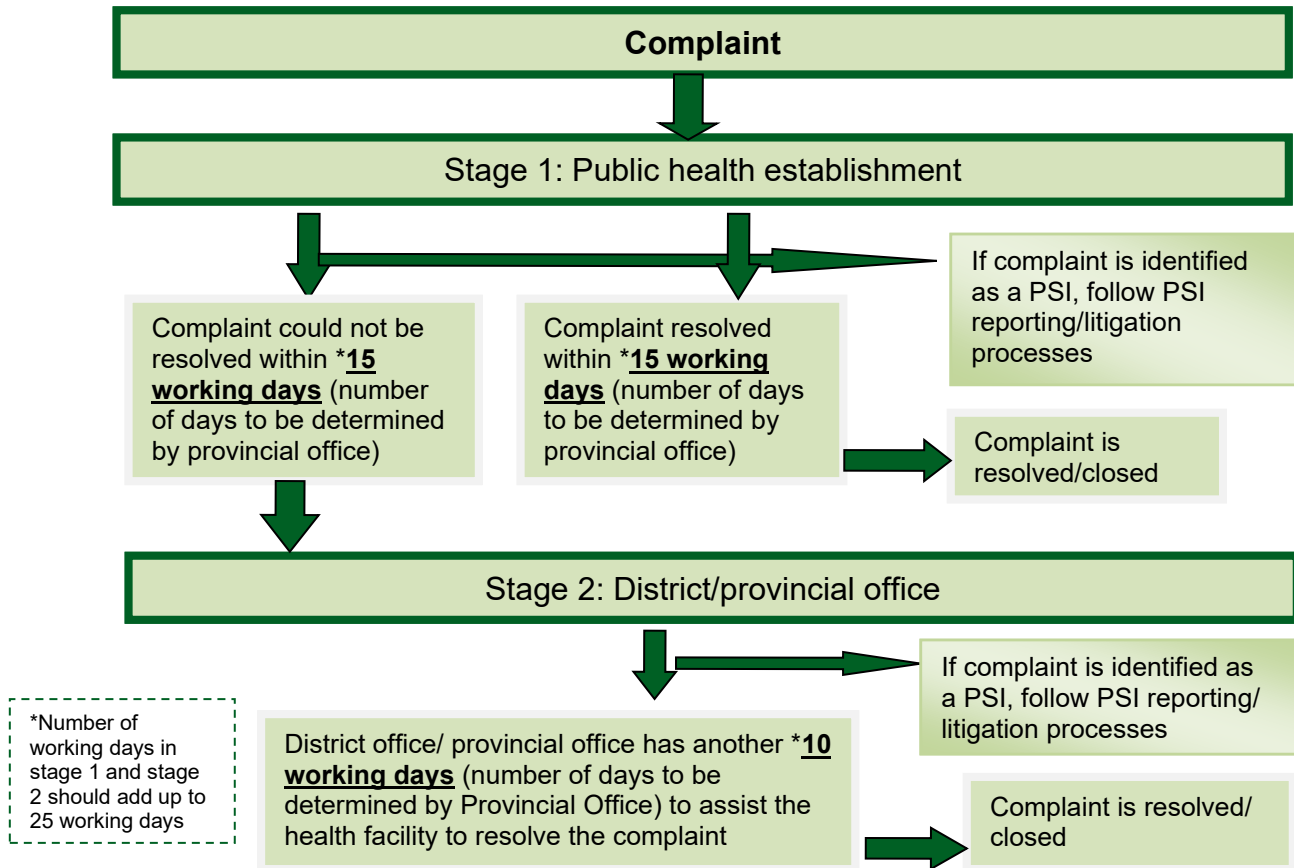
**Complaint**

Stage 1: Public health establishment

If complaint is identified as a PSI, follow PSI reporting/litigation processes

Complaint could not be resolved within ***15 working days** (number of days to be determined by provincial office)

Complaint resolved within ***15 working days** (number of days to be determined by provincial office)

Complaint is resolved/closed

Stage 2: District/provincial office

If complaint is identified as a PSI, follow PSI reporting/ litigation processes

*Number of working days in stage 1 and stage 2 should add up to 25 working days

District office/ provincial office has another ***10 working days** (number of days to be determined by Provincial Office) to assist the health facility to resolve the complaint

Complaint is resolved/ closed